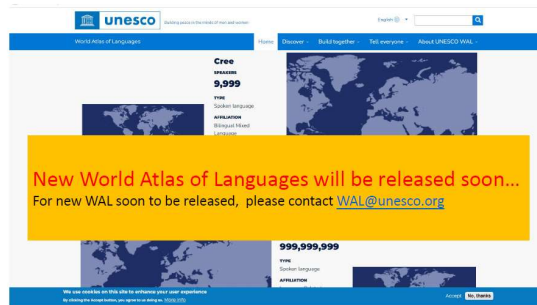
unesco Building peace in the minds of men and women

English

World Atlas of Languages

Home Discover Build together Tell everyone About UNESCO WAL

Cree

SPEAKERS

9,999

TYPE

Spoken language

AFFILIATION

Bilingual Mixed Language

New World Atlas of Languages will be released soon...

For new WAL soon to be released, please contact WAL@unesco.org

999,999,999

TYPE

Spoken language

AFFILIATION

We use cookies on this site to enhance your user experience

By clicking the Accept button, you agree to us doing so. More info

Accept No, thanks